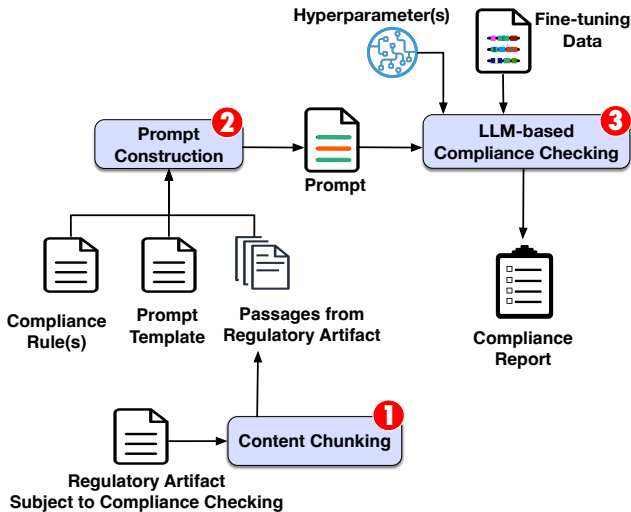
Hyperparameter(s)

Fine-tuning Data

Prompt Construction 2

Prompt

LLM-based Compliance Checking 3

Compliance Rule(s)

Prompt Template

Passages from Regulatory Artifact

Compliance Report

Content Chunking 1

Regulatory Artifact Subject to Compliance Checking